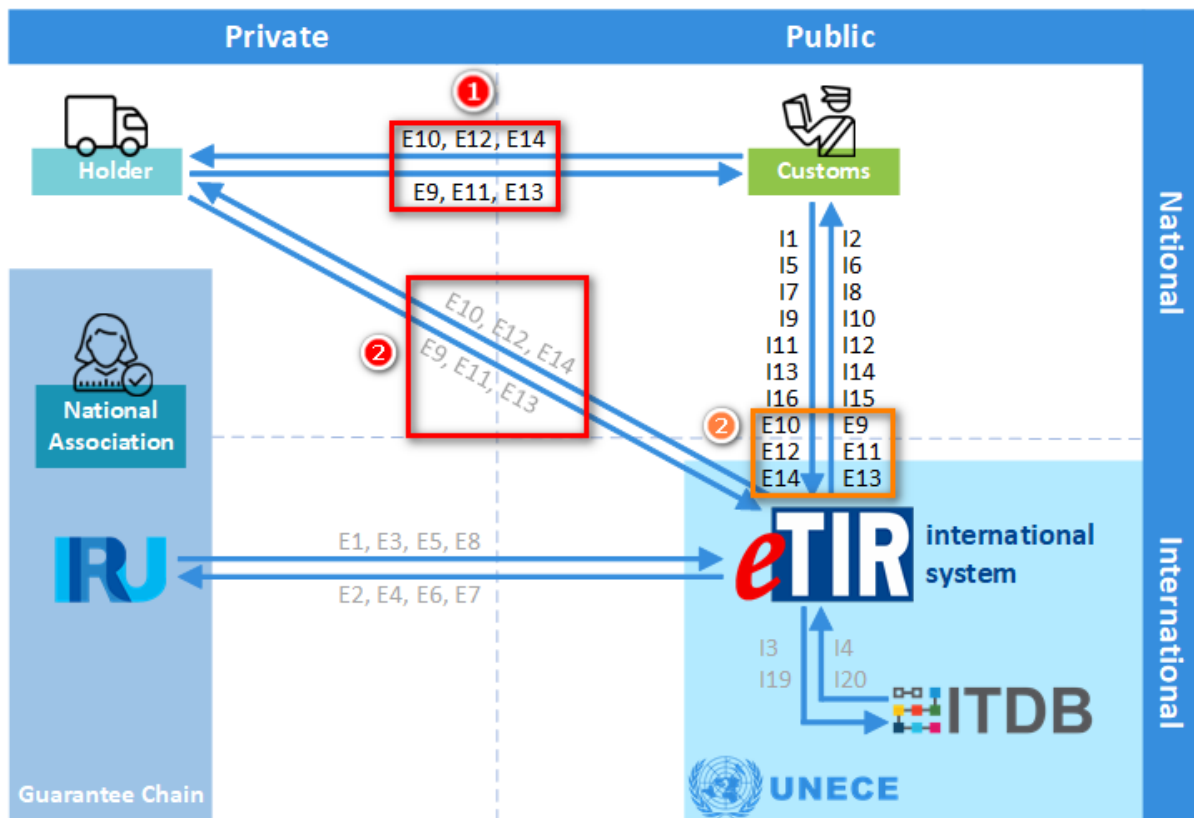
Private

Public

National

International

1

Holder

E10, E12, E14

E9, E11, E13

Customs

I1 I5 I7 I9 I11 I13 I16

I2 I6 I8 I10 I12 I14 I15

2

E10, E12, E14

E9, E11, E13

2

E10 E12 E14

E9 E11 E13

National Association

IRU

E1, E3, E5, E8

E2, E4, E6, E7

eTIR

international system

I3 I19

I4 I20

ITDB

UNECE

Guarantee Chain